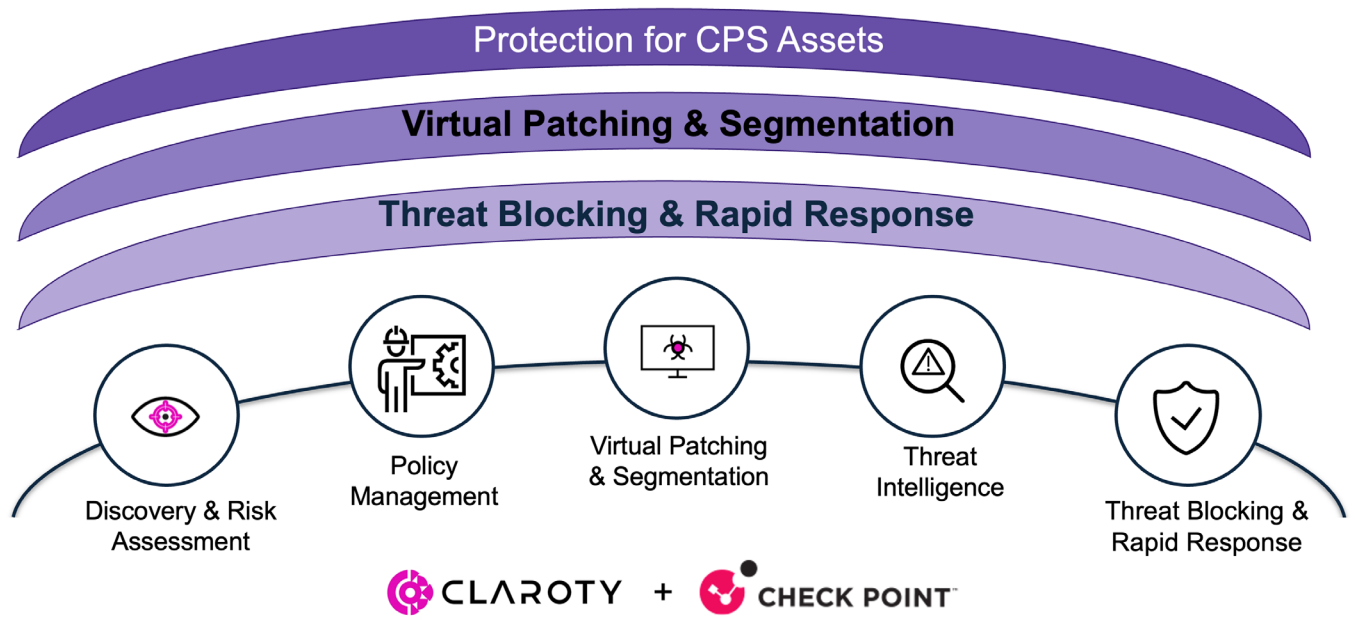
Protection for CPS Assets

Virtual Patching & Segmentation

Threat Blocking & Rapid Response

Discovery & Risk Assessment

Policy Management

Virtual Patching & Segmentation

Threat Intelligence

Threat Blocking & Rapid Response

CLAROTY + CHECK POINT™